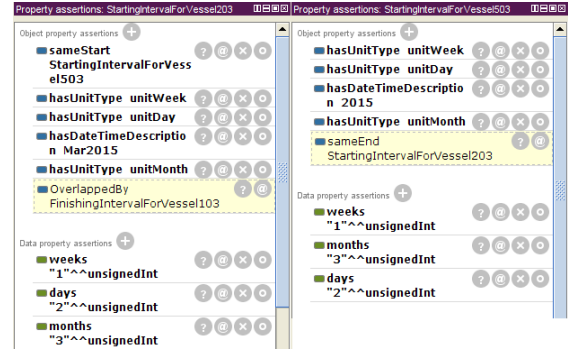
Property assertions: StartingIntervalForVessel203

Object property assertions

sameStart StartingIntervalForVessel503

hasUnitType unitWeek

hasUnitType unitDay

hasDateTimeDescription Mar2015

hasUnitType unitMonth

OverlappedBy FinishingIntervalForVessel103

Data property assertions

weeks "1"^^unsignedInt

days "2"^^unsignedInt

months "3"^^unsignedInt

Property assertions: StartingIntervalForVessel503

Object property assertions

hasUnitType unitWeek

hasUnitType unitDay

hasDateTimeDescription 2015

hasUnitType unitMonth

sameEnd StartingIntervalForVessel203

Data property assertions

weeks "1"^^unsignedInt

months "3"^^unsignedInt

days "2"^^unsignedInt